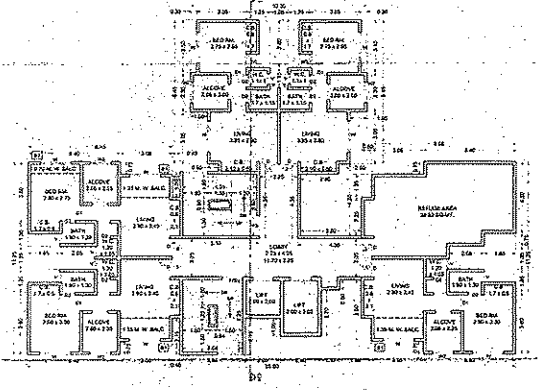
BED RM.
2.75 x 2.66

BED RM.
2.75 x 2.95

ALCOVE
2.05 x 3.00

ALCOVE
2.20 x 2.10

BATH

BATH

LIVING
3.35 x 2.90

LIVING
3.35 x 2.90

ALCOVE
2.10 x 2.15

BED RM.
2.90 x 2.75

LIVING
2.90 x 2.85

BATH

REFUGE AREA

LOBBY

LIFT

LIFT

LIVING
2.90 x 3.42

LIVING
2.90 x 3.42

BATH

BATH

BED RM.
2.90 x 3.30

ALCOVE
2.00 x 2.25

ALCOVE
2.00 x 2.25

BED RM.
2.90 x 3.30

C.B.

C.B.

C.B.

C.B.

W.C.

W.C.

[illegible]